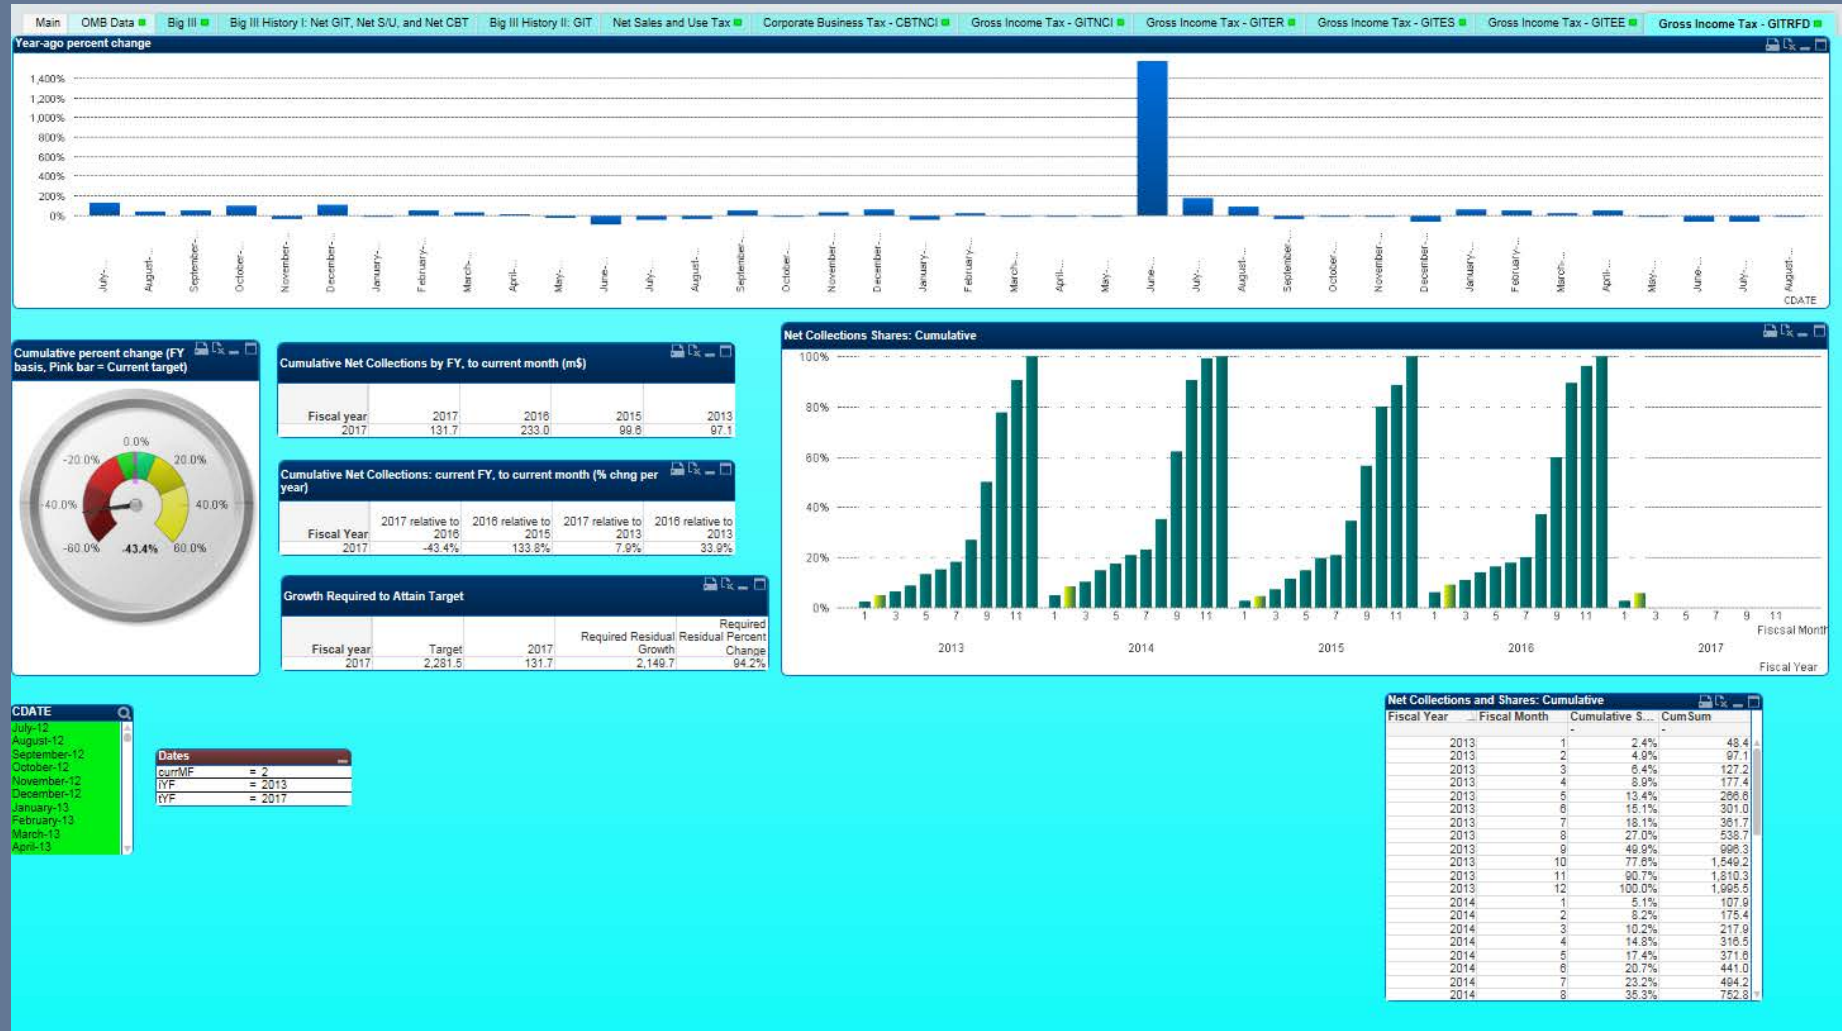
Main | OMB Data | Big III | Big III History I: Net GIT, Net S/U, and Net CBT | Big III History II: GIT | Net Sales and Use Tax | Corporate Business Tax - CBTNCI | Gross Income Tax - GITNCI | Gross Income Tax - GITER | Gross Income Tax - GITES | Gross Income Tax - GITEE | Gross Income Tax - GITRFD

Year-ago percent change

1,400%
1,200%
1,000%
800%
600%
400%
200%
0%

July-... August-... September-... October-... November-... December-... January-... February-... March-... April-... May-... June-... July-... August-... September-... October-... November-... December-... January-... February-... March-... April-... May-... June-... July-... August-... September-... October-... November-... December-... January-... February-... March-... April-... May-... June-... July-... August-...
CDATE

Cumulative percent change (FY basis, Pink bar = Current target)

0.0%
-20.0%
20.0%
-40.0%
40.0%
-60.0%
-43.4%
60.0%

Cumulative Net Collections by FY, to current month (m$)

| Fiscal year | 2017 | 2016 | 2015 | 2013 |
|---|---|---|---|---|
| 2017 | 131.7 | 233.0 | 99.6 | 97.1 |

Cumulative Net Collections: current FY, to current month (% chng per year)

| Fiscal Year | 2017 relative to 2016 | 2016 relative to 2015 | 2017 relative to 2013 | 2016 relative to 2013 |
|---|---|---|---|---|
| 2017 | -43.4% | 133.8% | 7.9% | 33.9% |

Growth Required to Attain Target

| Fiscal year | Target | 2017 | Required Residual Growth | Required Residual Percent Change |
|---|---|---|---|---|
| 2017 | 2,281.5 | 131.7 | 2,149.7 | 94.2% |

Net Collections Shares: Cumulative

100%
80%
60%
40%
20%
0%
1 3 5 7 9 11 1 3 5 7 9 11 1 3 5 7 9 11 1 3 5 7 9 11 1 3 5 7 9 11
Fiscal Month
2013 2014 2015 2016 2017
Fiscal Year

CDATE
July-12
August-12
September-12
October-12
November-12
December-12
January-13
February-13
March-13
April-13

Dates
| currMF | = 2 |
|---|---|
| iYF | = 2013 |
| tYF | = 2017 |

Net Collections and Shares: Cumulative

| Fiscal Year | Fiscal Month | Cumulative S... | CumSum |
|---|---|---|---|
| | | - | - |
| 2013 | 1 | 2.4% | 48.4 |
| 2013 | 2 | 4.9% | 97.1 |
| 2013 | 3 | 6.4% | 127.2 |
| 2013 | 4 | 8.9% | 177.4 |
| 2013 | 5 | 13.4% | 266.6 |
| 2013 | 6 | 15.1% | 301.0 |
| 2013 | 7 | 18.1% | 361.7 |
| 2013 | 8 | 27.0% | 538.7 |
| 2013 | 9 | 49.9% | 996.3 |
| 2013 | 10 | 77.6% | 1,549.2 |
| 2013 | 11 | 90.7% | 1,810.3 |
| 2013 | 12 | 100.0% | 1,995.5 |
| 2014 | 1 | 5.1% | 107.9 |
| 2014 | 2 | 8.2% | 175.4 |
| 2014 | 3 | 10.2% | 217.9 |
| 2014 | 4 | 14.8% | 316.5 |
| 2014 | 5 | 17.4% | 371.6 |
| 2014 | 6 | 20.7% | 441.0 |
| 2014 | 7 | 23.2% | 494.2 |
| 2014 | 8 | 35.3% | 752.8 |